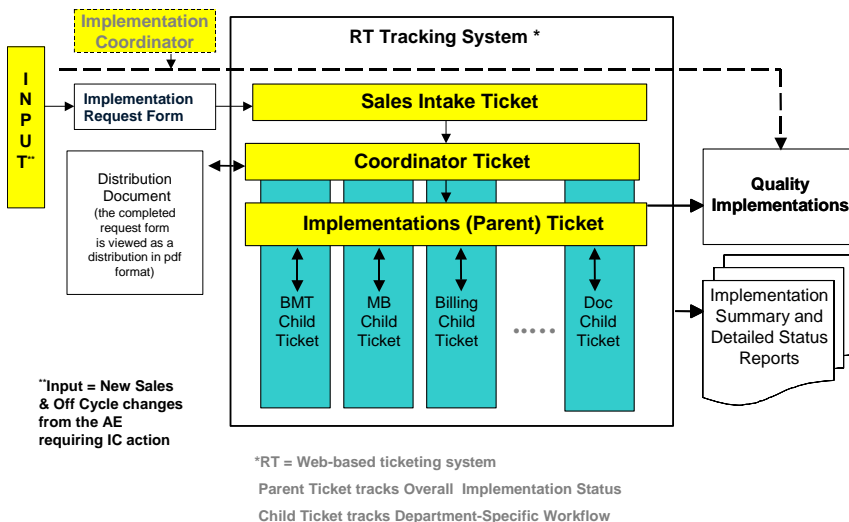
Implementation Coordinator

RT Tracking System *

INPUT**

Implementation Request Form

Sales Intake Ticket

Coordinator Ticket

Distribution Document (the completed request form is viewed as a distribution in pdf format)

Implementations (Parent) Ticket

Quality Implementations

BMT Child Ticket

MB Child Ticket

Billing Child Ticket

Doc Child Ticket

Implementation Summary and Detailed Status Reports

**Input = New Sales & Off Cycle changes from the AE requiring IC action

*RT = Web-based ticketing system

Parent Ticket tracks Overall Implementation Status

Child Ticket tracks Department-Specific Workflow